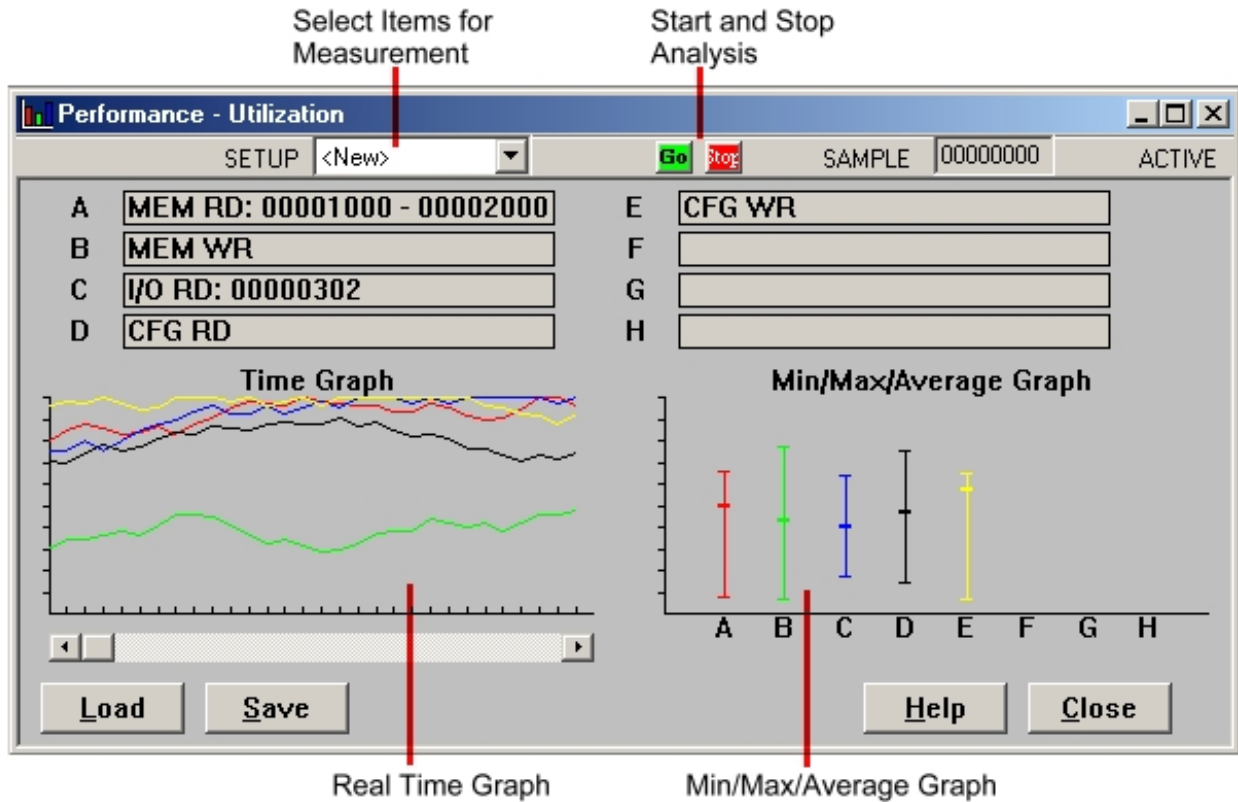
Select Items for Measurement

Start and Stop Analysis

Performance - Utilization

SETUP <New>

Go Stop

SAMPLE 00000000

ACTIVE

A MEM RD: 00001000 - 00002000

B MEM WR

C I/O RD: 00000302

D CFG RD

E CFG WR

F

G

H

Time Graph

Min/Max/Average Graph

A B C D E F G H

Load

Save

Help

Close

Real Time Graph

Min/Max/Average Graph